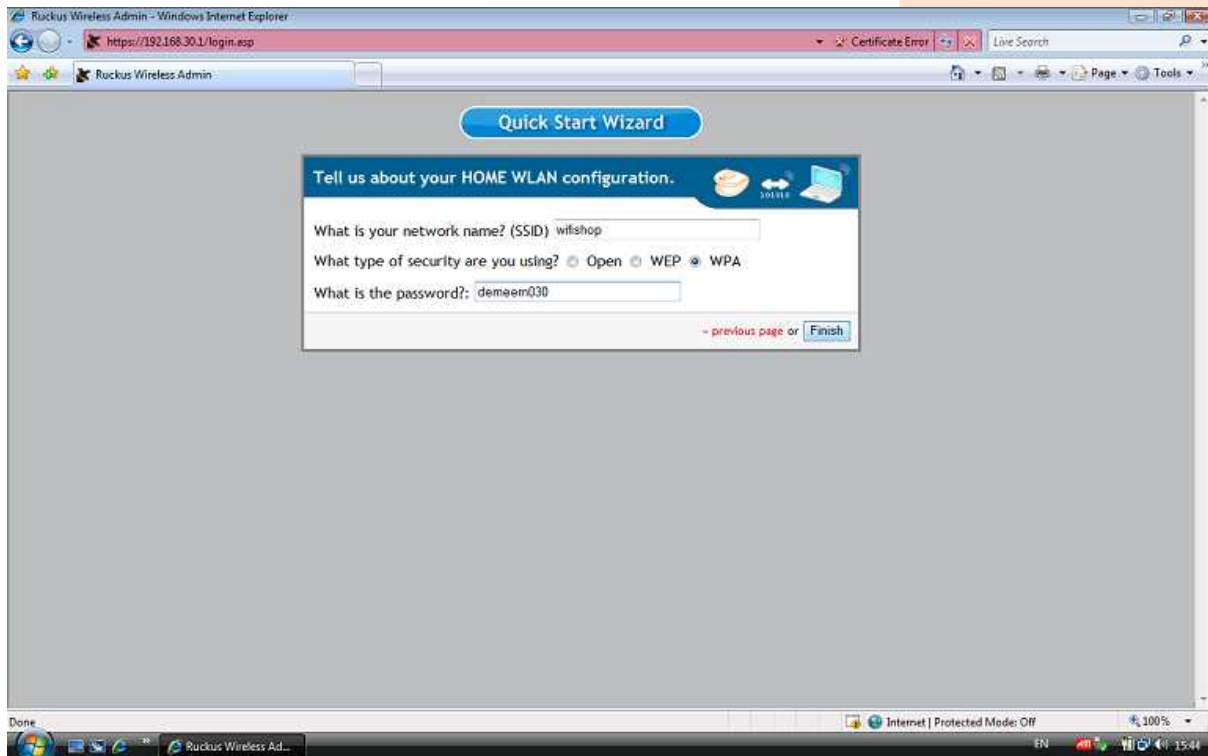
Ruckus Wireless Admin - Windows Internet Explorer

https://192.168.30.1/login.asp

Certificate Error

Live Search

Ruckus Wireless Admin

Page ▾ Tools ▾

Quick Start Wizard

Tell us about your HOME WLAN configuration.

101010

What is your network name? (SSID) wifishop

What type of security are you using? Open WEP WPA

What is the password?: demeem030

« previous page or Finish

Done

Internet | Protected Mode: Off

100%

Ruckus Wireless Ad...

EN

15:44